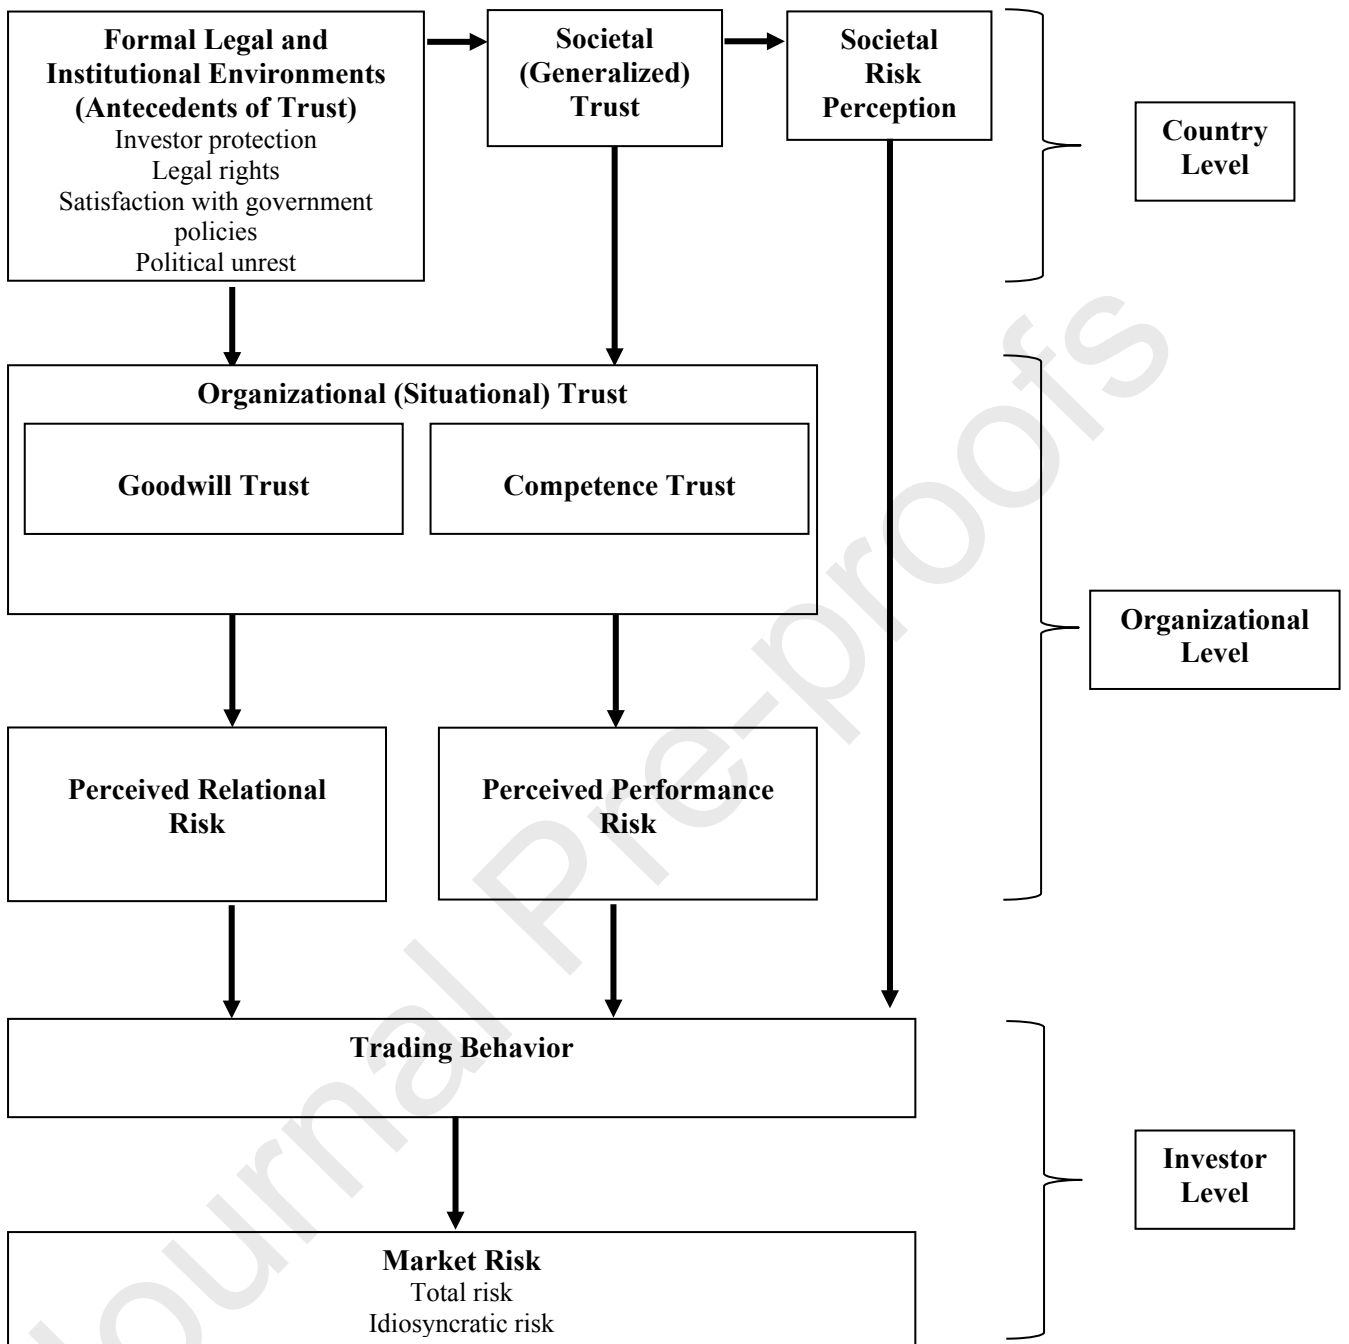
Formal Legal and Institutional Environments (Antecedents of Trust)
Investor protection
Legal rights
Satisfaction with government policies
Political unrest

Societal (Generalized) Trust

Societal Risk Perception

Country Level

Organizational (Situational) Trust

Goodwill Trust

Competence Trust

Organizational Level

Perceived Relational Risk

Perceived Performance Risk

Trading Behavior

Investor Level

Market Risk
Total risk
Idiosyncratic risk

Journal Pre-proofs